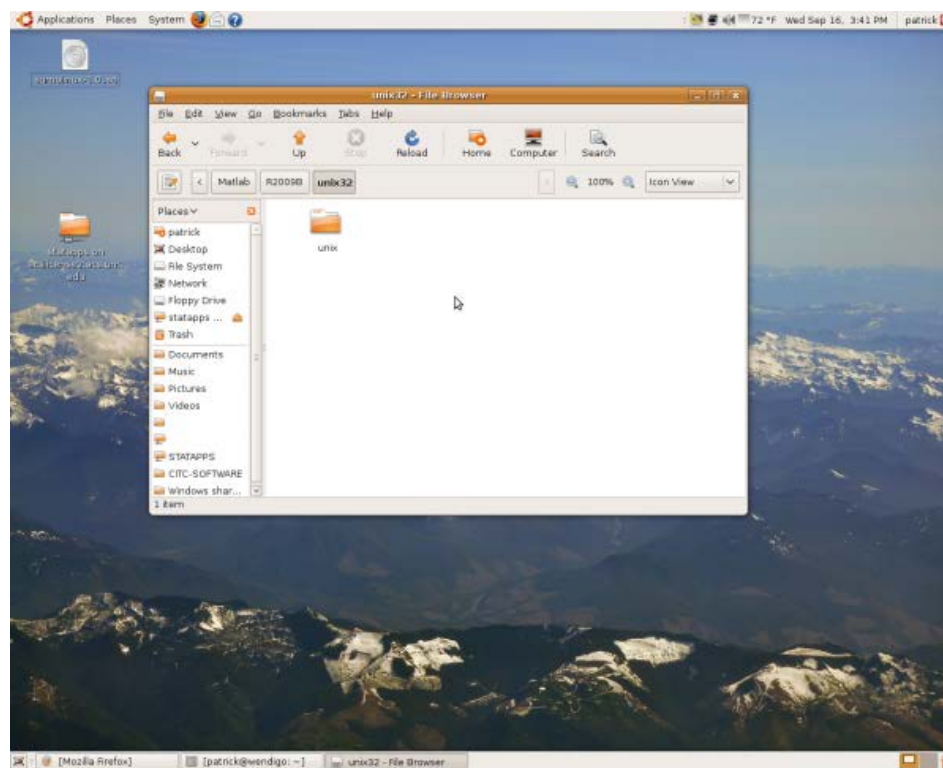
Applications Places System

72 °F Wed Sep 16, 3:41 PM patrick

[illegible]

statapps on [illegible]

unix32 - File Browser

File Edit View Go Bookmarks Tabs Help

Back Forward Up Stop Reload Home Computer Search

Matlab R2009B unix32

100% Icon View

Places

patrick
Desktop
File System
Network
Floppy Drive
statapps ...
Trash
Documents
Music
Pictures
Videos
STATAPPS
CITC-SOFTWARE
Windows shar...

unix

1 item

[Mozilla Firefox] [patrick@wendigo: ~] unix32 - File Browser